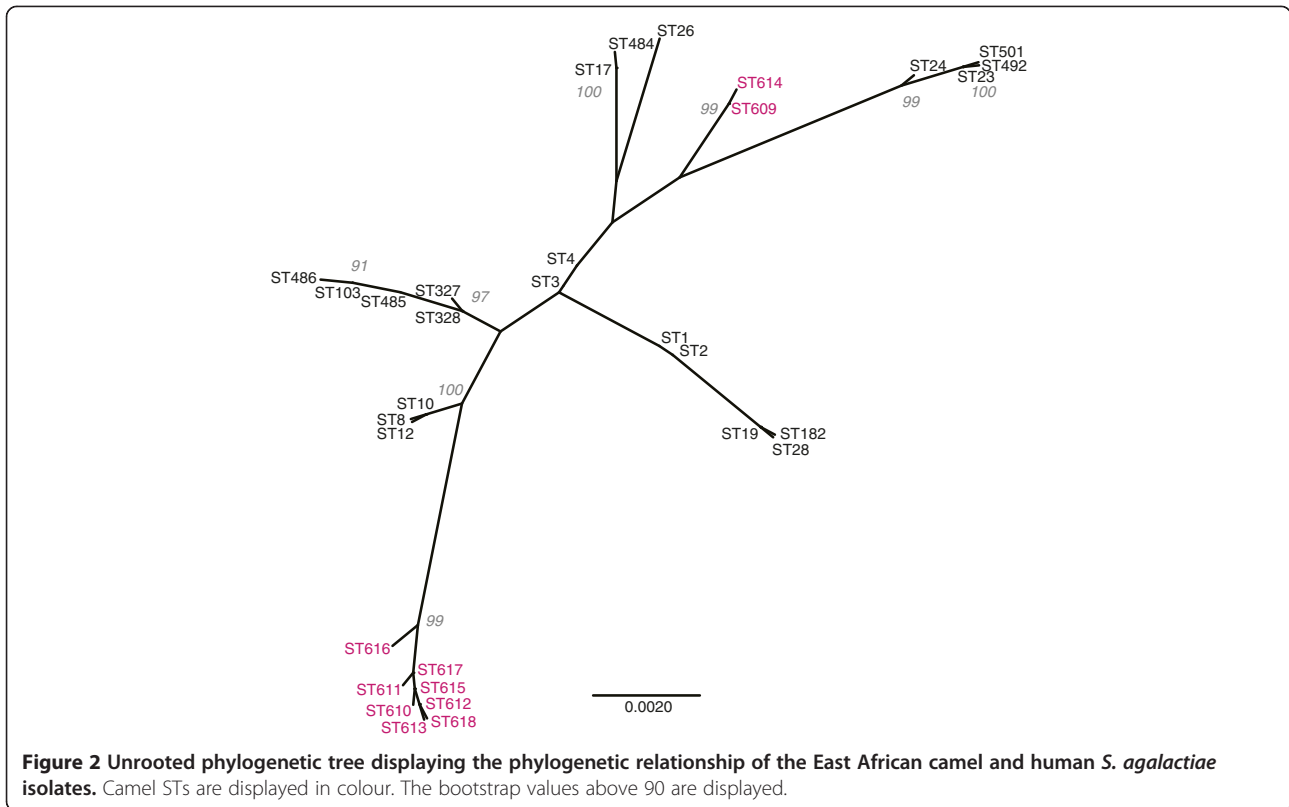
ST484
ST26
ST17
100
ST614
99
ST609
ST24
ST501
ST492
ST23
99
100
ST4
ST3
ST486
91
ST103
ST485
ST327
97
ST328
ST1
ST2
ST10
100
ST8
ST12
ST19
ST182
ST28
99
ST616
ST617
ST611
ST615
ST612
ST610
ST618
ST613
0.0020

**Figure 2 Unrooted phylogenetic tree displaying the phylogenetic relationship of the East African camel and human *S. agalactiae* isolates.** Camel STs are displayed in colour. The bootstrap values above 90 are displayed.